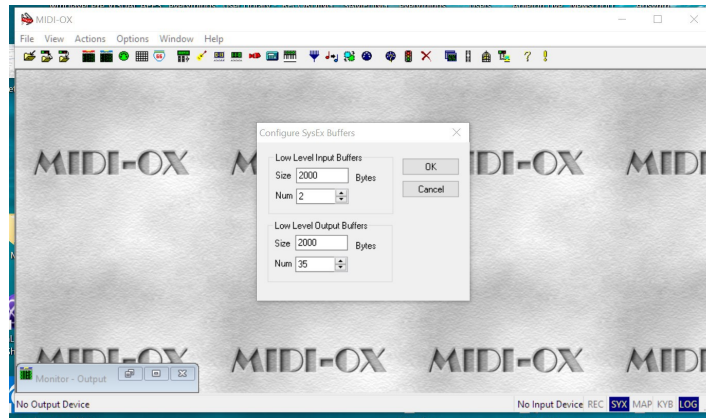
MIDI-OX

File View Actions Options Window Help

MIDI-OX MIDI-OX MIDI-OX

Configure SysEx Buffers

Low Level Input Buffers
Size 2000 Bytes
Num 2

OK
Cancel

Low Level Output Buffers
Size 2000 Bytes
Num 35

MIDI-OX MIDI-OX MIDI-OX MIDI

Monitor - Output

No Output Device

No Input Device REC SYX MAP KYB LOG